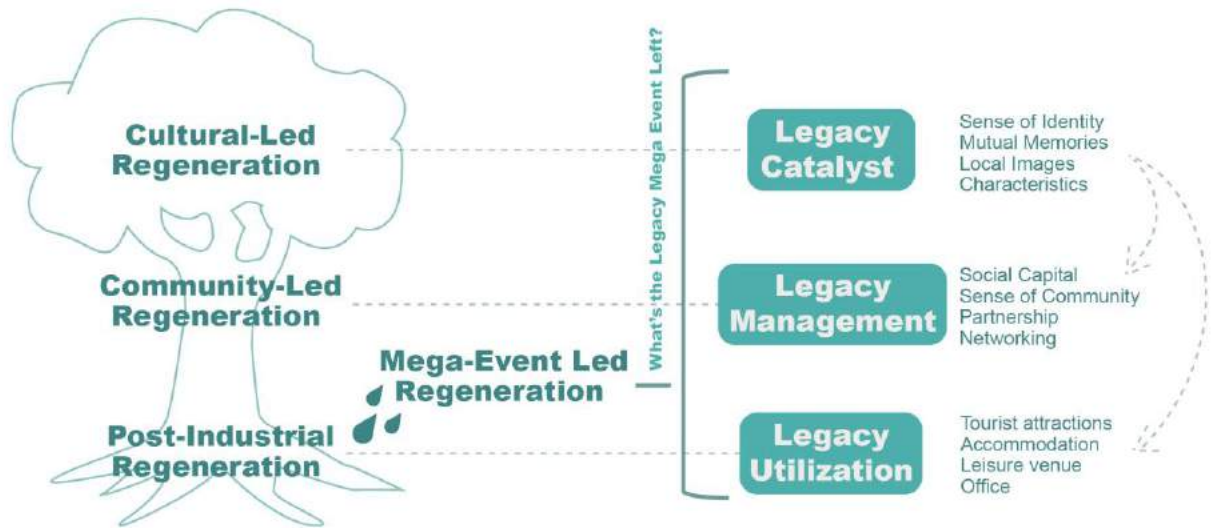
Cultural-Led Regeneration

Community-Led Regeneration

Mega-Event Led Regeneration

Post-Industrial Regeneration

What's the Legacy Mega Event Left?

Legacy Catalyst

Sense of Identity
Mutual Memories
Local Images
Characteristics

Legacy Management

Social Capital
Sense of Community
Partnership
Networking

Legacy Utilization

Tourist attractions
Accommodation
Leisure venue
Office